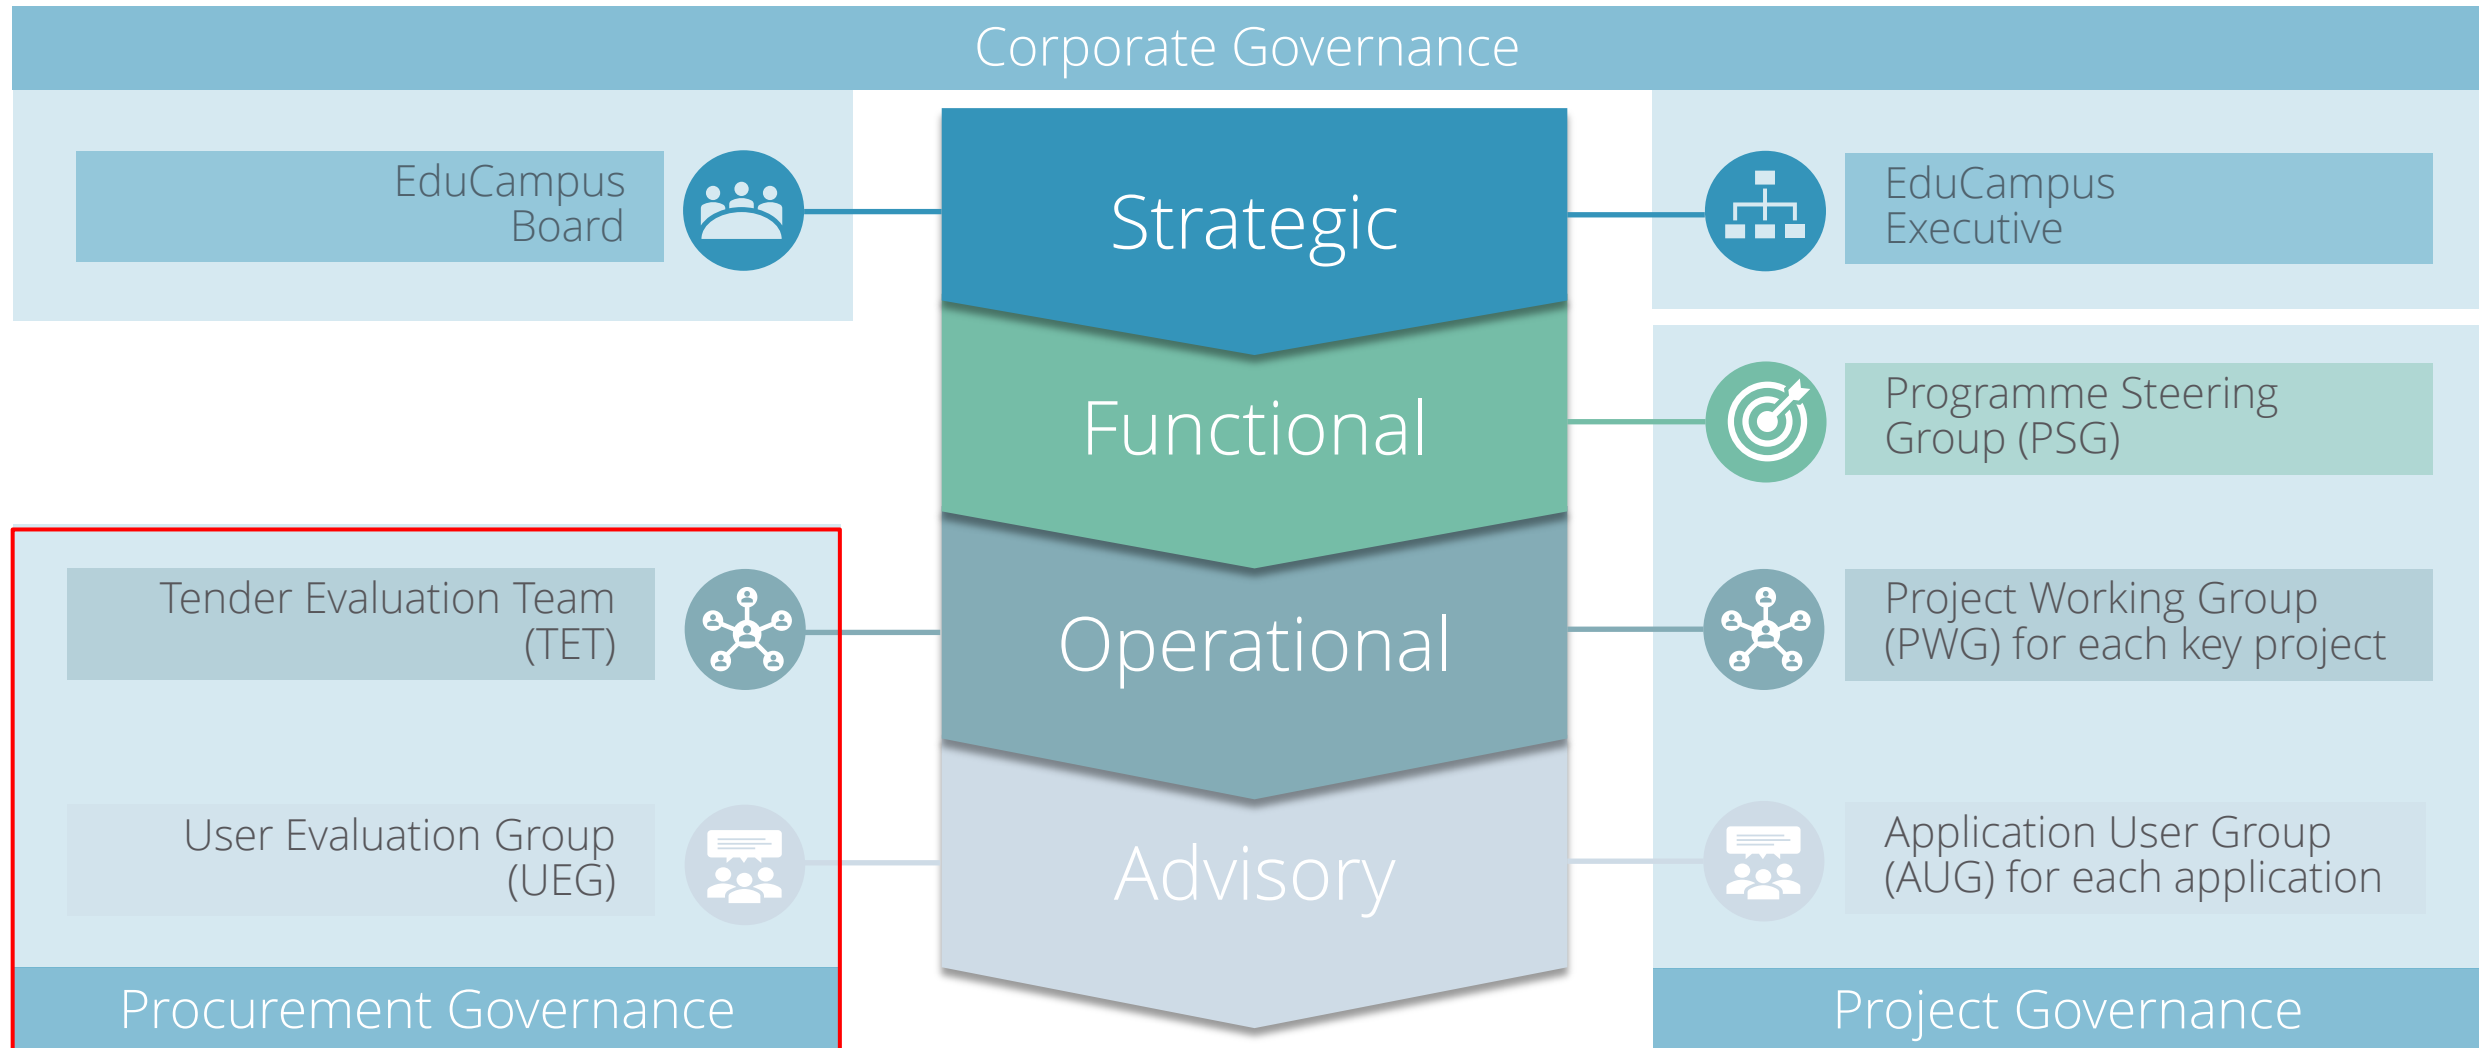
Corporate Governance

EduCampus Board

Strategic

EduCampus Executive

Functional

Programme Steering Group (PSG)

Tender Evaluation Team (TET)

Operational

Project Working Group (PWG) for each key project

User Evaluation Group (UEG)

Advisory

Application User Group (AUG) for each application

Procurement Governance

Project Governance